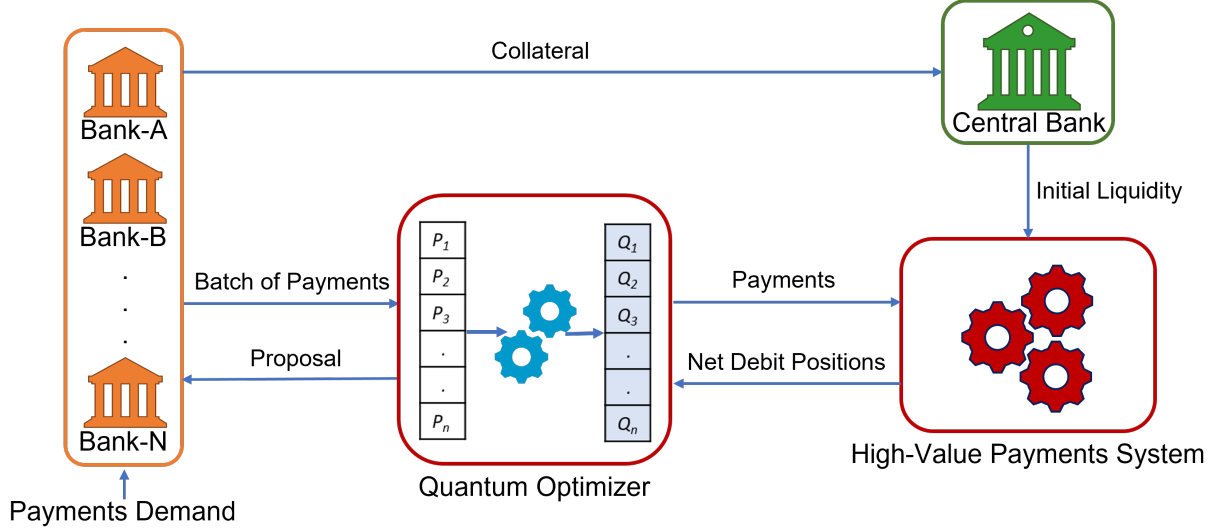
Bank-A
Bank-B
.
.
.
Bank-N
Payments Demand
Collateral
Central Bank
Initial Liquidity
Batch of Payments
Proposal
$P_1$
$P_2$
$P_3$
.
.
$P_n$
$Q_1$
$Q_2$
$Q_3$
.
.
$Q_n$
Quantum Optimizer
Payments
Net Debit Positions
High-Value Payments System